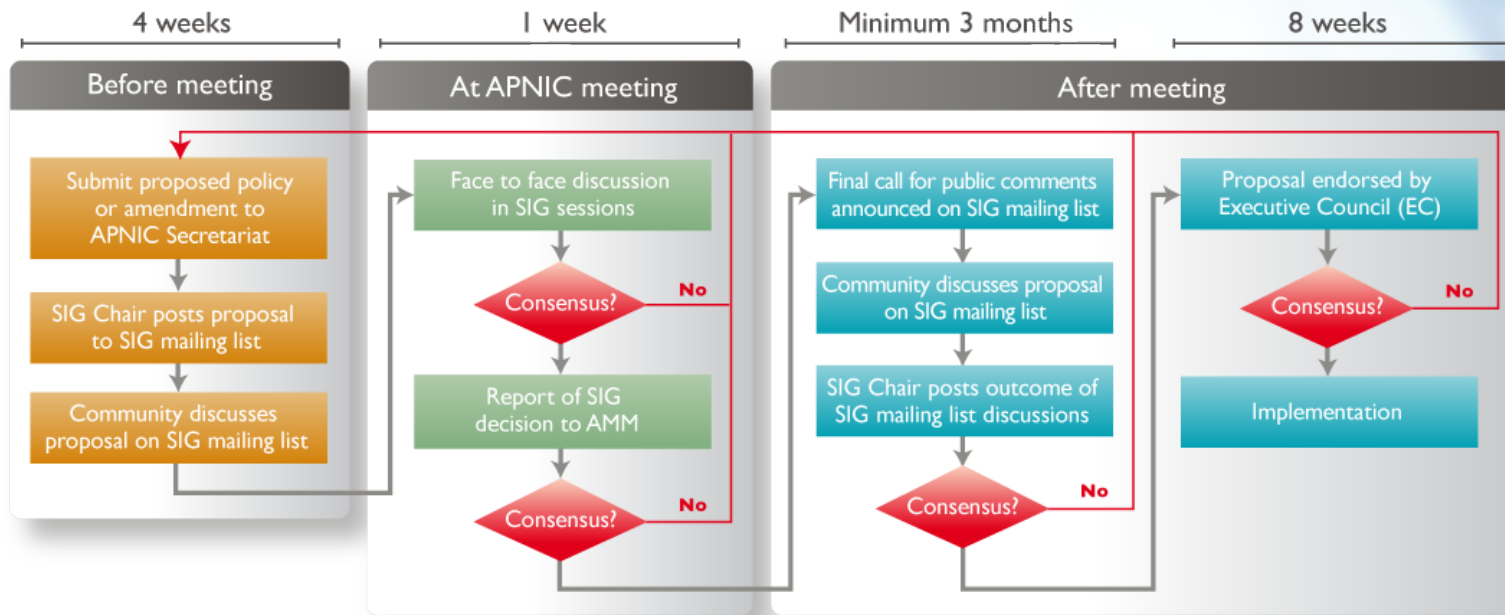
4 weeks

1 week

Minimum 3 months

8 weeks

Before meeting

Submit proposed policy or amendment to APNIC Secretariat

SIG Chair posts proposal to SIG mailing list

Community discusses proposal on SIG mailing list

At APNIC meeting

Face to face discussion in SIG sessions

Consensus?

No

Report of SIG decision to AMM

Consensus?

No

After meeting

Final call for public comments announced on SIG mailing list

Community discusses proposal on SIG mailing list

SIG Chair posts outcome of SIG mailing list discussions

Consensus?

No

Proposal endorsed by Executive Council (EC)

Consensus?

No

Implementation